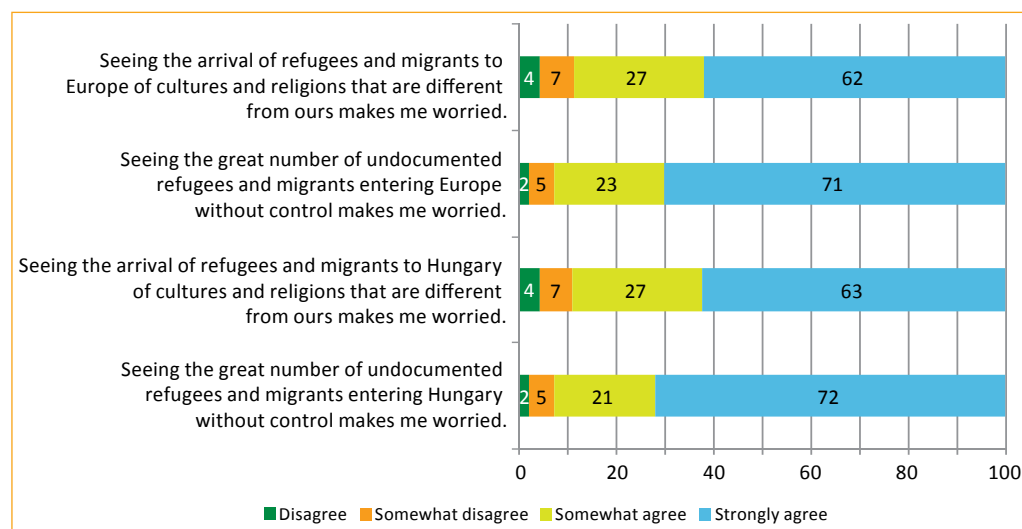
Seeing the arrival of refugees and migrants to Europe of cultures and religions that are different from ours makes me worried.

4 7 27 62

Seeing the great number of undocumented refugees and migrants entering Europe without control makes me worried.

2 5 23 71

Seeing the arrival of refugees and migrants to Hungary of cultures and religions that are different from ours makes me worried.

4 7 27 63

Seeing the great number of undocumented refugees and migrants entering Hungary without control makes me worried.

2 5 21 72

0 20 40 60 80 100

Disagree Somewhat disagree Somewhat agree Strongly agree